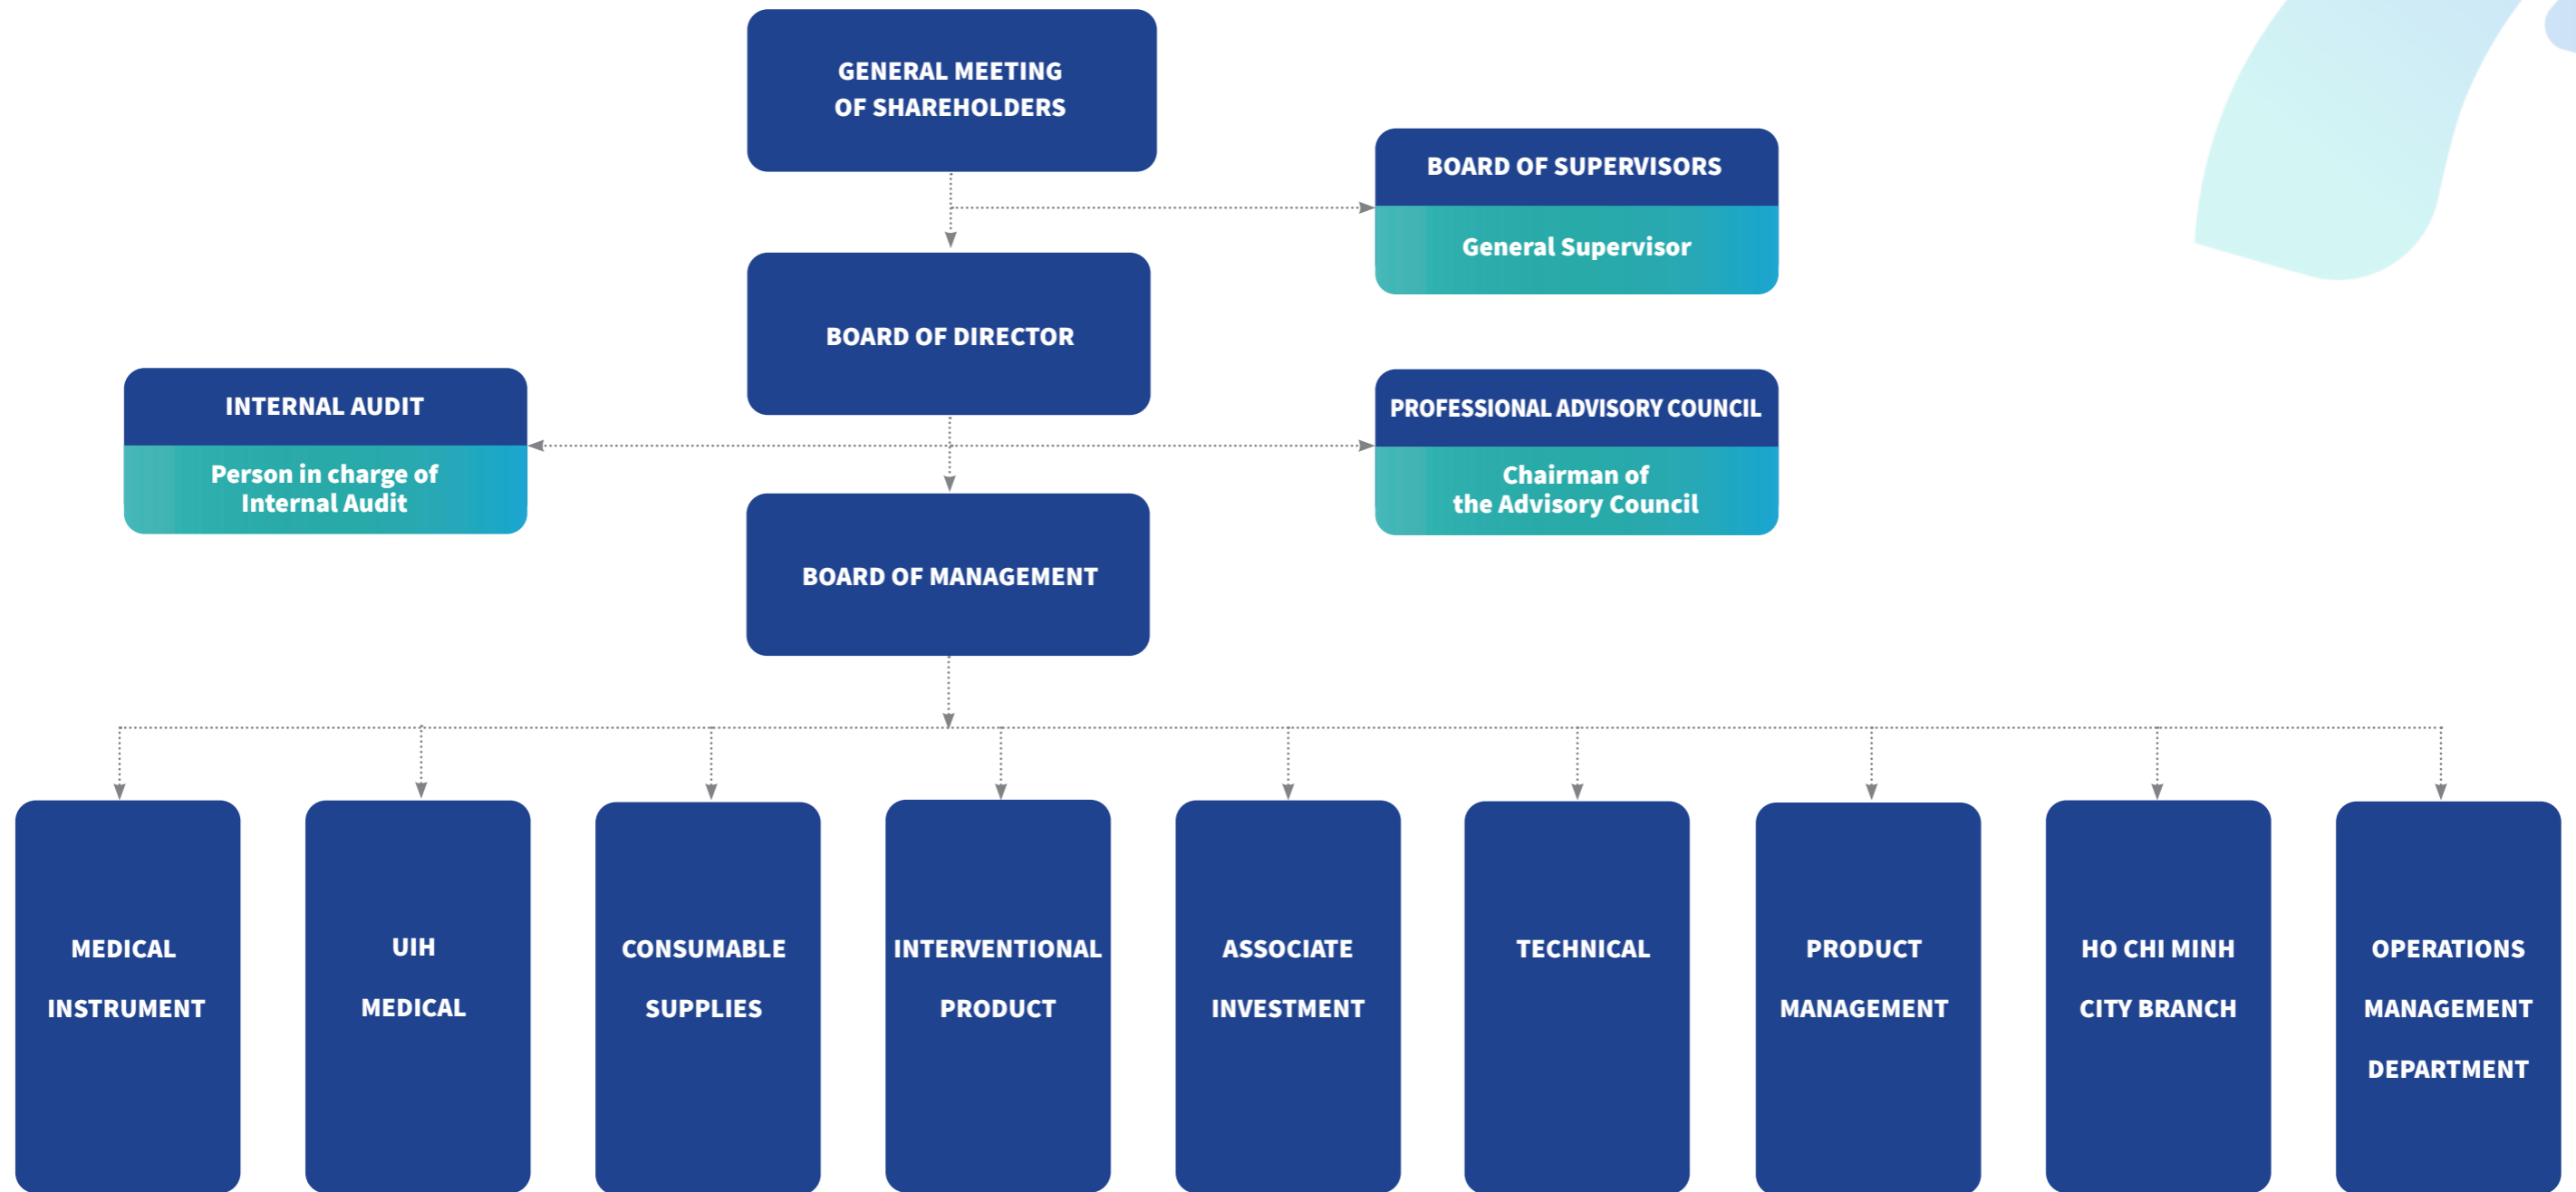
GENERAL MEETING OF SHAREHOLDERS

BOARD OF SUPERVISORS

General Supervisor

BOARD OF DIRECTOR

INTERNAL AUDIT

Person in charge of Internal Audit

PROFESSIONAL ADVISORY COUNCIL

Chairman of the Advisory Council

BOARD OF MANAGEMENT

MEDICAL INSTRUMENT

UIH MEDICAL

CONSUMABLE SUPPLIES

INTERVENTIONAL PRODUCT

ASSOCIATE INVESTMENT

TECHNICAL

PRODUCT MANAGEMENT

HO CHI MINH CITY BRANCH

OPERATIONS MANAGEMENT DEPARTMENT